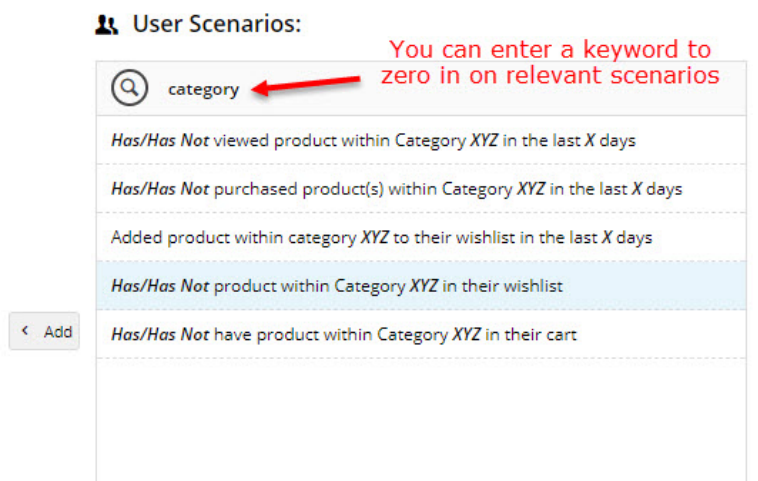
User Scenarios:

You can enter a keyword to zero in on relevant scenarios

category

***Has/Has Not*** viewed product within Category ***XYZ*** in the last ***X*** days

***Has/Has Not*** purchased product(s) within Category ***XYZ*** in the last ***X*** days

Added product within category ***XYZ*** to their wishlist in the last ***X*** days

***Has/Has Not*** product within Category ***XYZ*** in their wishlist

< Add

***Has/Has Not*** have product within Category ***XYZ*** in their cart